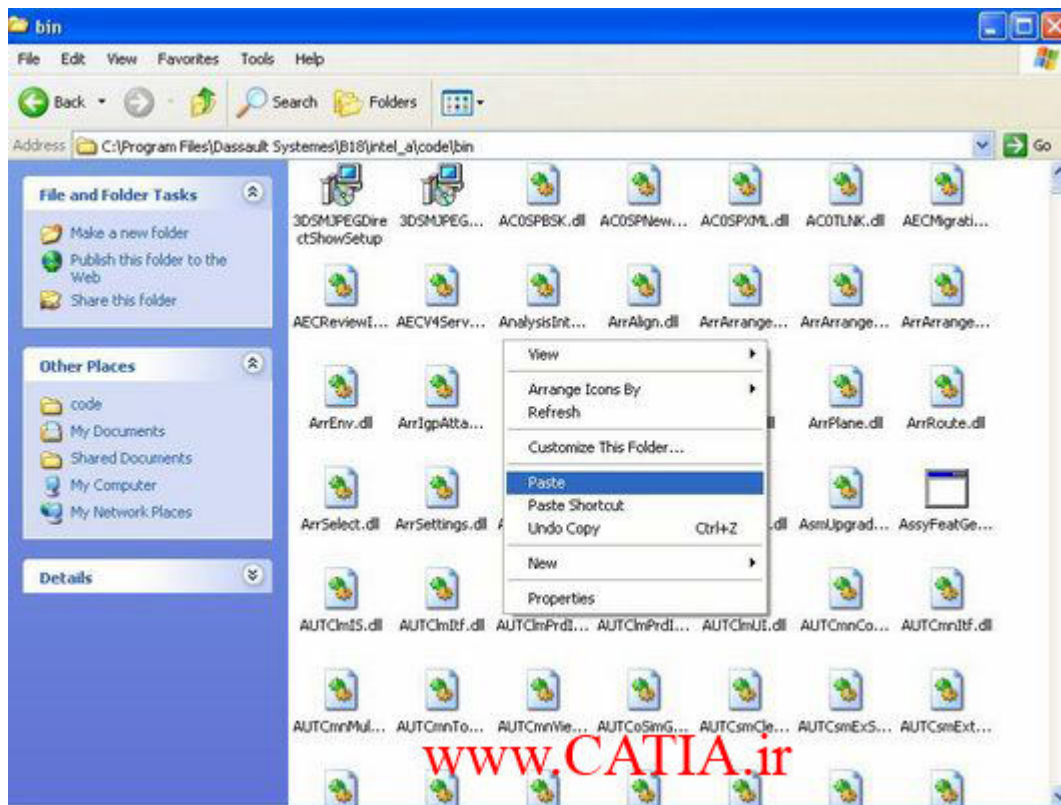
bin

File Edit View Favorites Tools Help

Back Search Folders

Address C:\Program Files\Dassault Systemes\B18\intel_a\code\bin Go

File and Folder Tasks

Make a new folder
Publish this folder to the Web
Share this folder

Other Places

code
My Documents
Shared Documents
My Computer
My Network Places

Details

3DSMJPEGDirectShowSetup 3DSMJPEG... AC0SPBSK.dll AC0SPNew... AC0SPXML.dll AC0TLNK.dll AECMigrati...

AECReviewI... AECV4Serv... AnalysisInt... ArrAlign.dll ArrArrange... ArrArrange... ArrArrange...

ArrEnv.dll ArrIgpAtta... ArrPlane.dll ArrRoute.dll

ArrSelect.dll ArrSettings.dll .dll AsmUpgrad... AssyFeatGe...

AUTClmIS.dll AUTClmItf.dll AUTClmPrdI... AUTClmPrdI... AUTClmUI.dll AUTCmnCo... AUTCmnItf.dll

AUTCmnMul... AUTCmnTo... AUTCmnVie... AUTCoSimG... AUTCsmCle... AUTCsmExS... AUTCsmExt...

View
Arrange Icons By
Refresh
Customize This Folder...
Paste
Paste Shortcut
Undo Copy Ctrl+Z
New
Properties

www.CATIA.ir